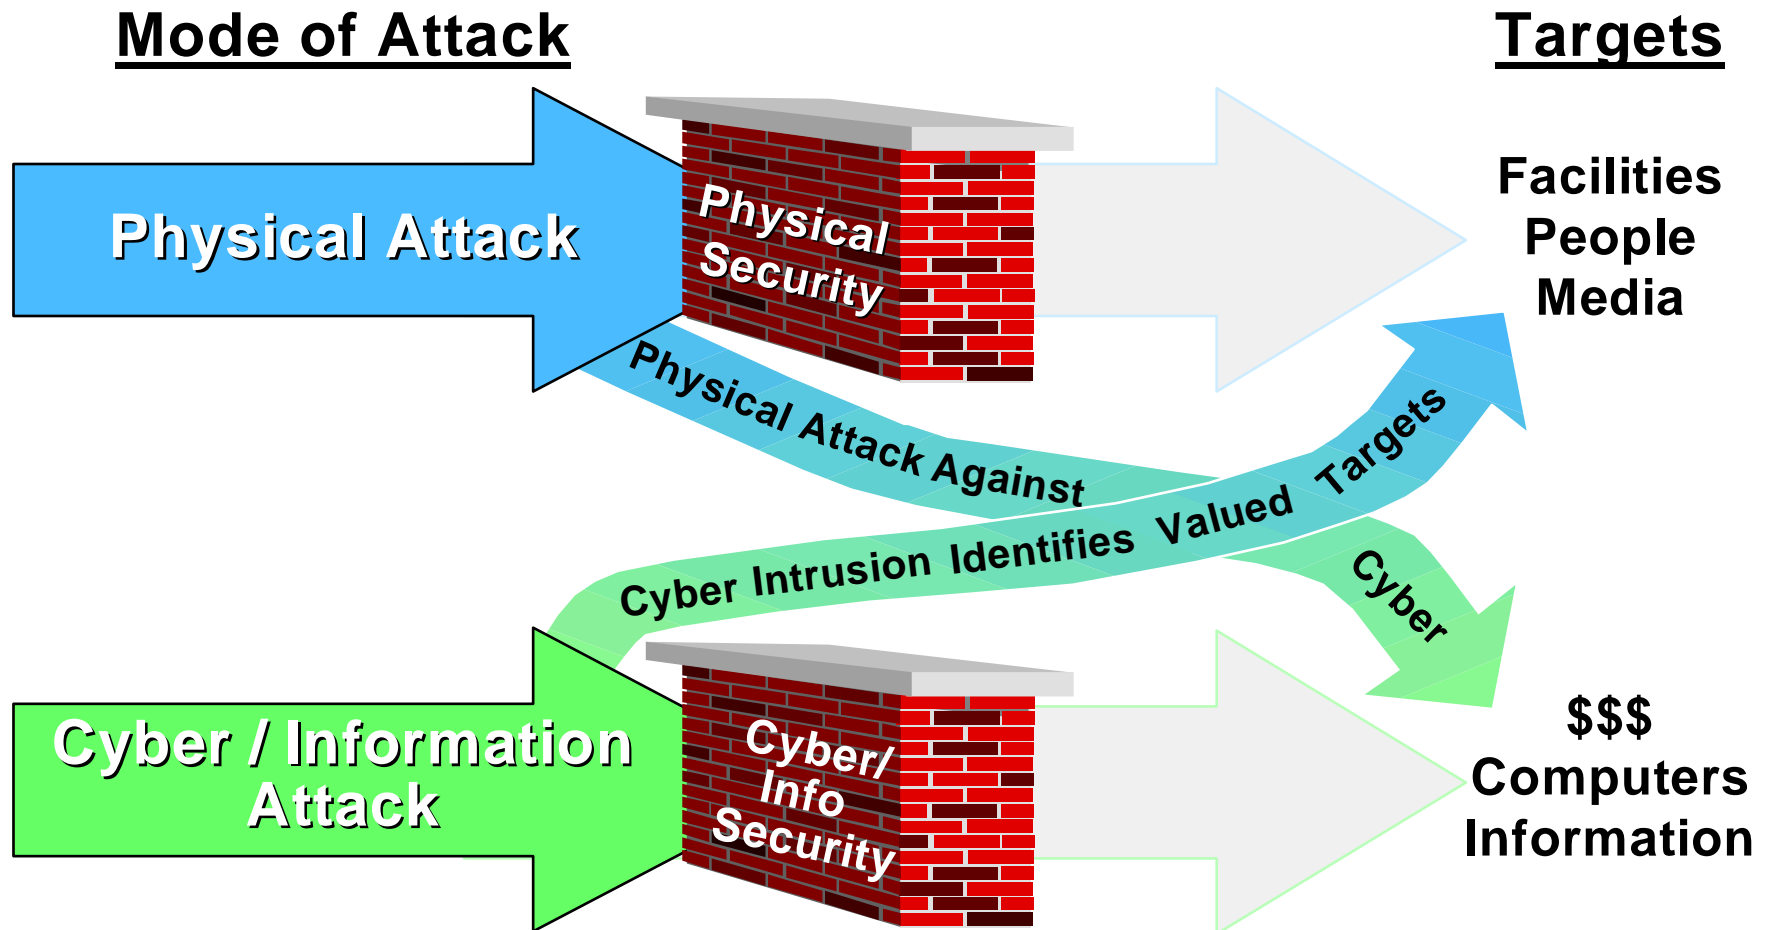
Mode of Attack

Targets

Physical Attack

Physical Security

Facilities
People
Media

Physical Attack Against Cyber

Cyber Intrusion Identifies Valued Targets

Cyber / Information Attack

Cyber/ Info Security

$$$
Computers
Information